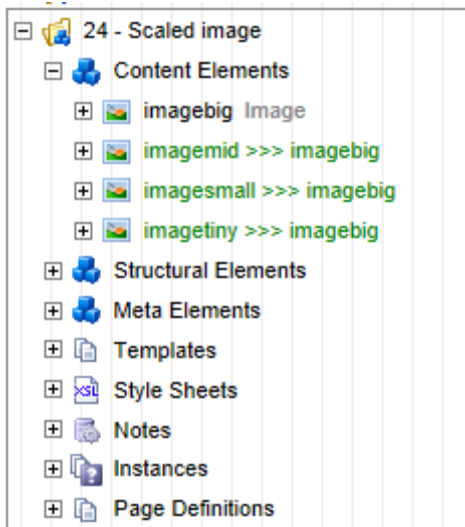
24 - Scaled image
Content Elements
imagebig Image
imagemid >>> imagebig
imagesmall >>> imagebig
imagetiny >>> imagebig
Structural Elements
Meta Elements
Templates
XSL Style Sheets
Notes
Instances
Page Definitions